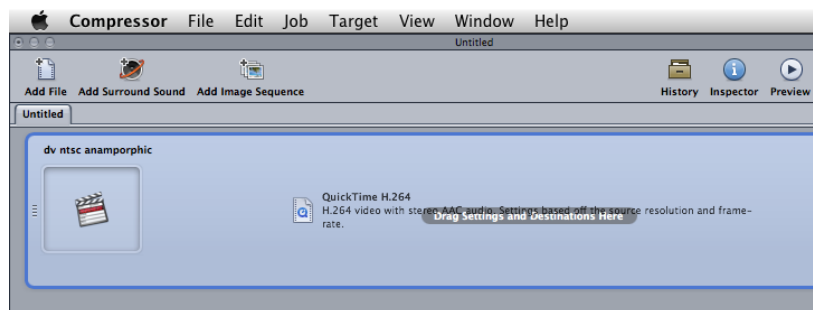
Compressor File Edit Job Target View Window Help

Untitled

Add File Add Surround Sound Add Image Sequence History Inspector Preview

Untitled

dv ntsc anamporphic

QuickTime H.264

H.264 video with stereo AAC audio. Settings based off the source resolution and frame-rate.

Drag Settings and Destinations Here